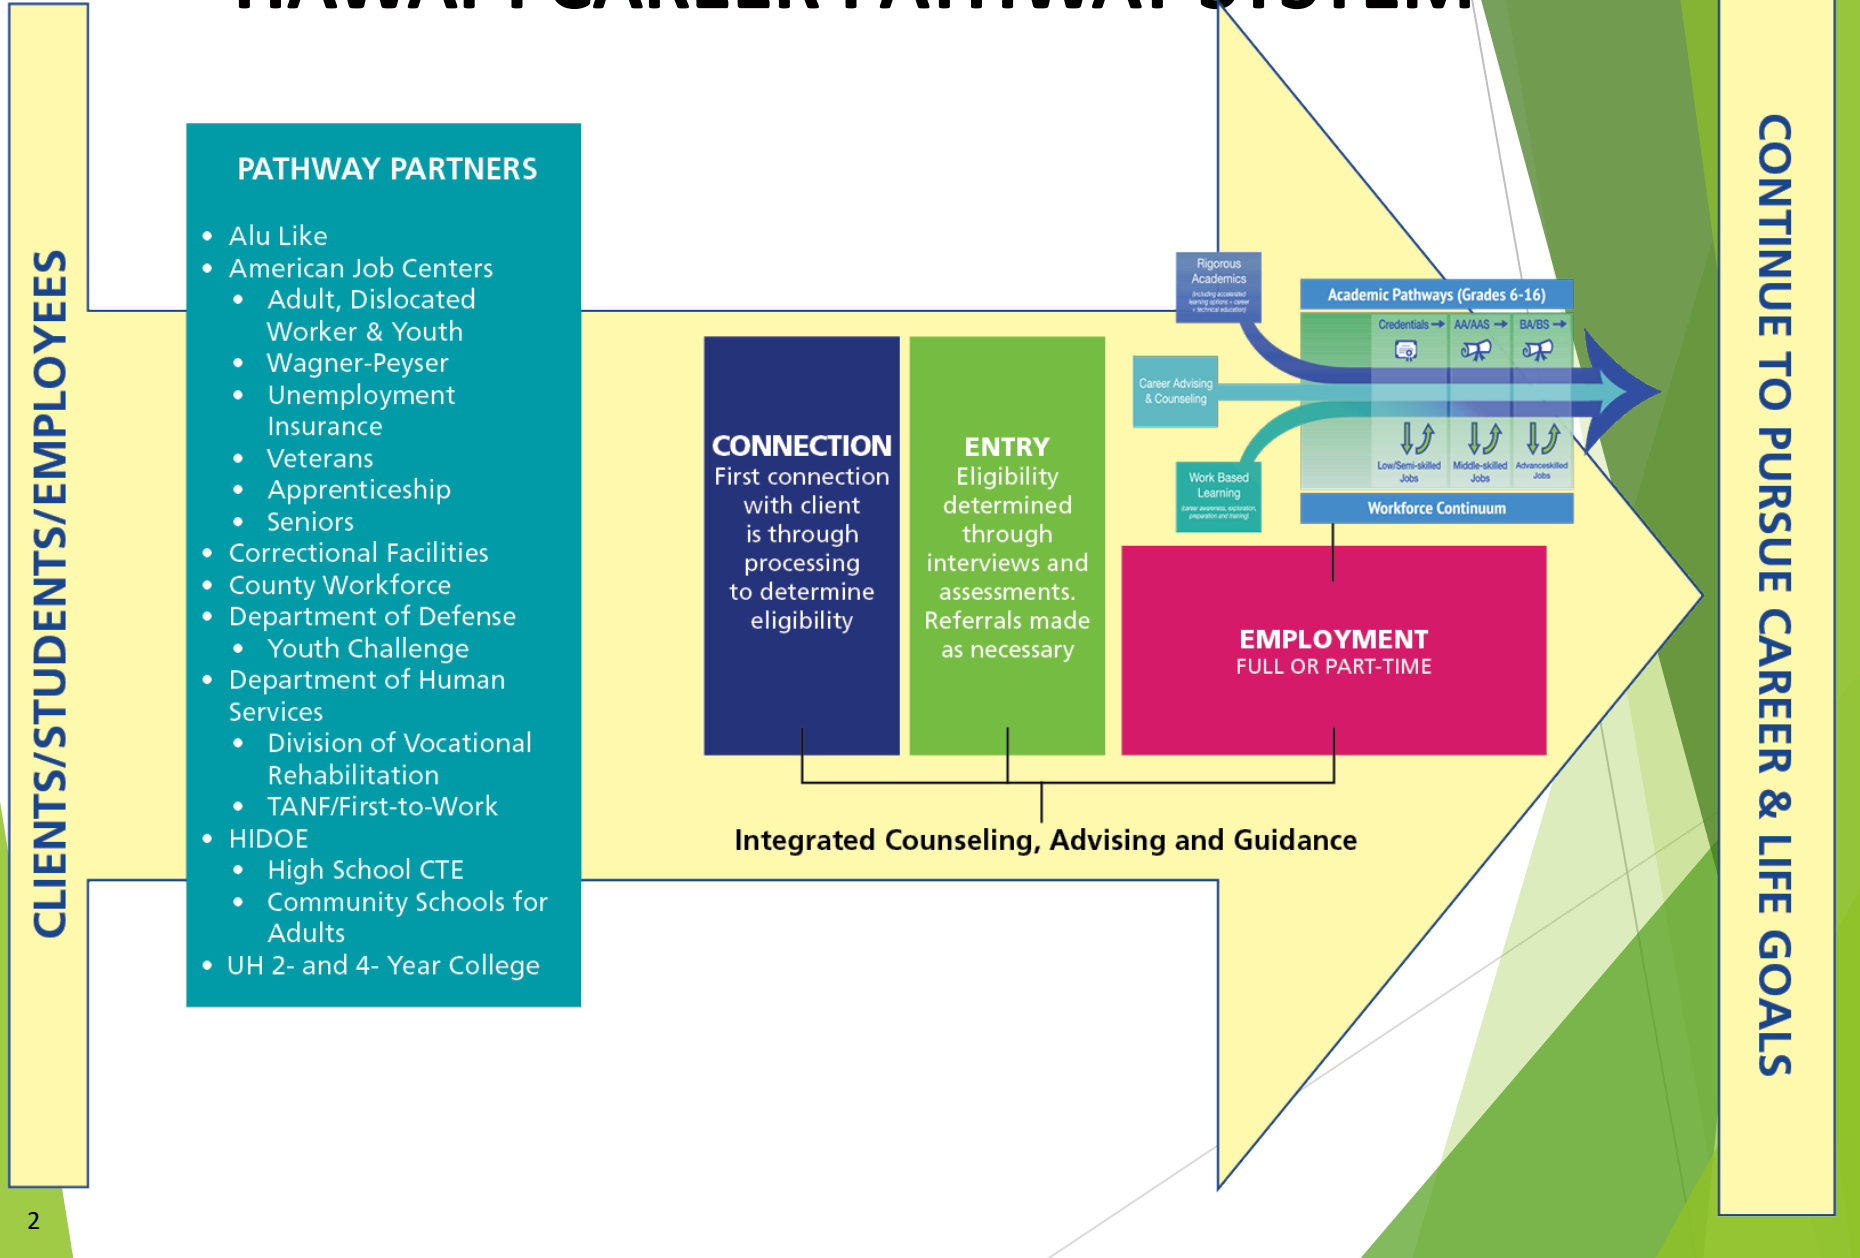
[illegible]

CLIENTS/STUDENTS/EMPLOYEES

PATHWAY PARTNERS

- Alu Like
- American Job Centers
  - Adult, Dislocated Worker & Youth
  - Wagner-Peyser
  - Unemployment Insurance
  - Veterans
  - Apprenticeship
  - Seniors
- Correctional Facilities
- County Workforce
- Department of Defense
  - Youth Challenge
- Department of Human Services
  - Division of Vocational Rehabilitation
  - TANF/First-to-Work
- HIDOE
  - High School CTE
  - Community Schools for Adults
- UH 2- and 4- Year College

CONNECTION
First connection with client is through processing to determine eligibility

ENTRY
Eligibility determined through interviews and assessments. Referrals made as necessary

Rigorous Academics
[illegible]

Academic Pathways (Grades 6-16)

Credentials AA/AAS BA/BS

Career Advising & Counseling

Work Based Learning
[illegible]

Low/Semi-skilled Jobs Middle-skilled Jobs Advanceskilled Jobs

Workforce Continuum

EMPLOYMENT
FULL OR PART-TIME

Integrated Counseling, Advising and Guidance

CONTINUE TO PURSUE CAREER & LIFE GOALS

2